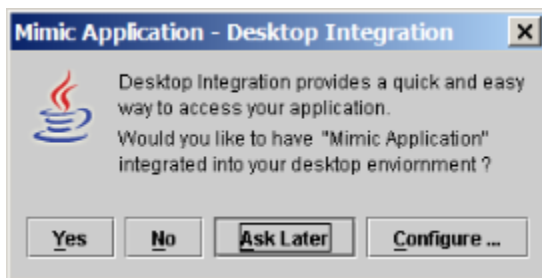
Mimic Application - Desktop Integration

Desktop Integration provides a quick and easy way to access your application.
Would you like to have "Mimic Application" integrated into your desktop enviornment ?

Yes
No
Ask Later
Configure ...